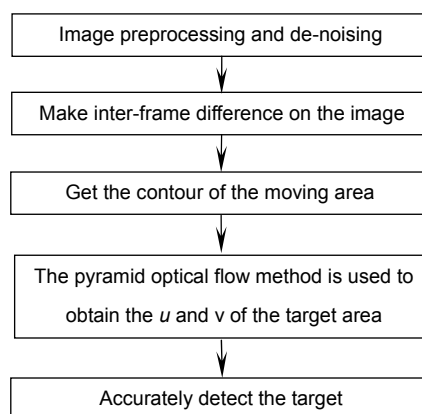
Image preprocessing and de-noising

Make inter-frame difference on the image

Get the contour of the moving area

The pyramid optical flow method is used to obtain the $u$ and v of the target area

Accurately detect the target